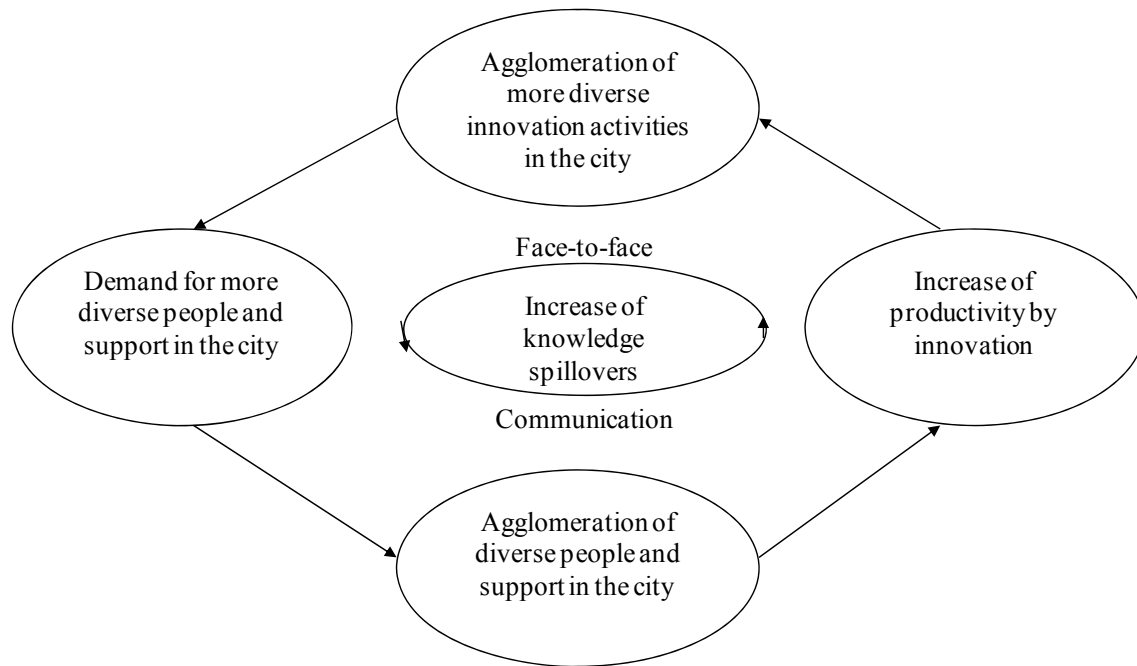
Agglomeration of more diverse innovation activities in the city

Demand for more diverse people and support in the city

Face-to-face

Increase of knowledge spillovers

Communication

Increase of productivity by innovation

Agglomeration of diverse people and support in the city